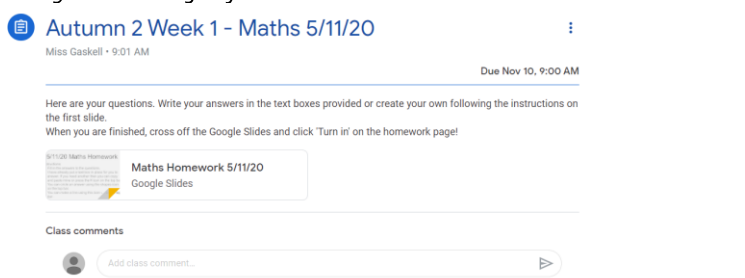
Autumn 2 Week 1 - Maths 5/11/20

Miss Gaskell • 9:01 AM

Due Nov 10, 9:00 AM

Here are your questions. Write your answers in the text boxes provided or create your own following the instructions on the first slide.
When you are finished, cross off the Google Slides and click 'Turn in' on the homework page!

5/11/20 Maths Homework

Maths Homework 5/11/20
Google Slides

Class comments

Add class comment...